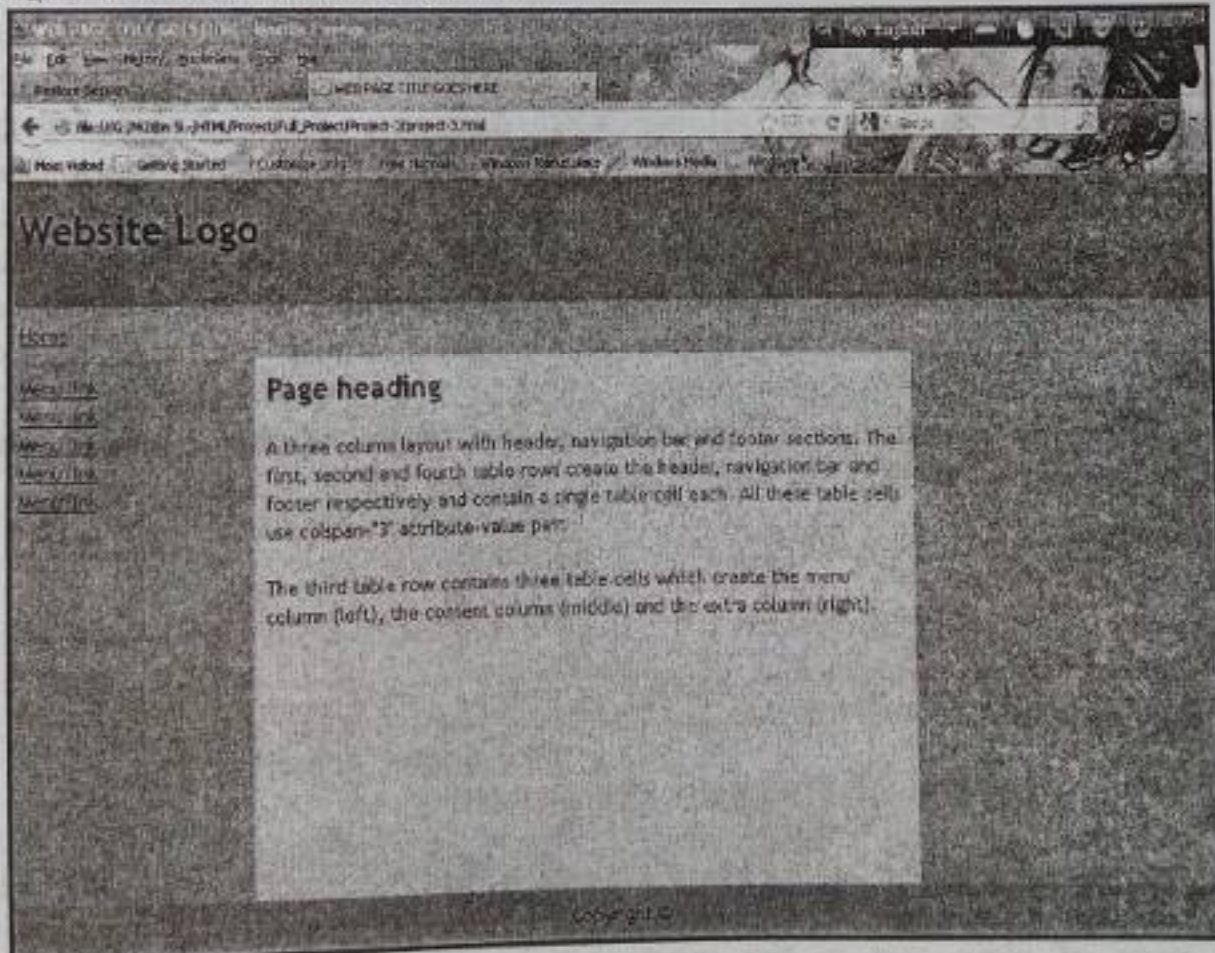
WEB PAGE TITLE GOES HERE - Mozilla Firefox

File Edit View History Bookmarks Tools Help

Restore Session | WEB PAGE TITLE GOES HERE

file:///G:/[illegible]/HTML/Project/Full_Project/Project-3/project-3.html

Google

Most Visited | Getting Started | Customize Links | Free Hotmail | Windows Marketplace | Windows Media | Windows

Website Logo

Home
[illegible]
Menu link
Menu link
Menu link
Menu link
Menu link

Page heading

A three column layout with header, navigation bar and footer sections. The first, second and fourth table rows create the header, navigation bar and footer respectively and contain a single table cell each. All these table cells use colspan="3" attribute-value pair.

The third table row contains three table cells which create the menu column (left), the content column (middle) and the extra column (right).

Copyright ©